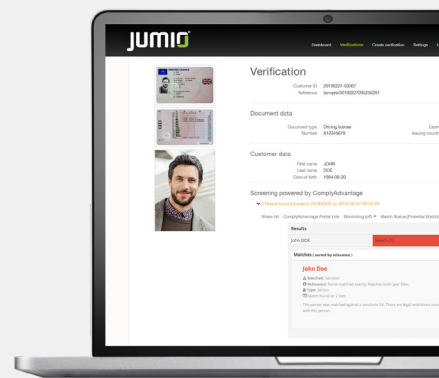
JUMIO

Dashboard Verifications Create verification Settings

Verification

Customer ID 20190227-00087
Reference tjpnqate20190227065209291

Document data

Document type Driving license
Number A12345678

Customer data

First name JOHN
Last name DOE
Date of birth 1984-08-20

Screening powered by ComplyAdvantage

Results

JOHN DOE

Matches ( sorted by relevance )

John Doe

Matched: Sanction
Type: person